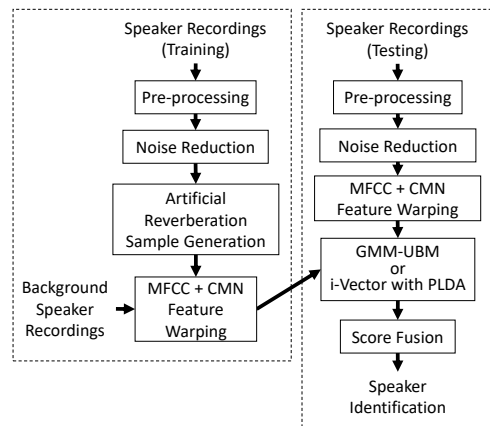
Speaker Recordings (Training)

Pre-processing

Noise Reduction

Artificial Reverberation Sample Generation

Background Speaker Recordings

MFCC + CMN Feature Warping

Speaker Recordings (Testing)

Pre-processing

Noise Reduction

MFCC + CMN Feature Warping

GMM-UBM or i-Vector with PLDA

Score Fusion

Speaker Identification